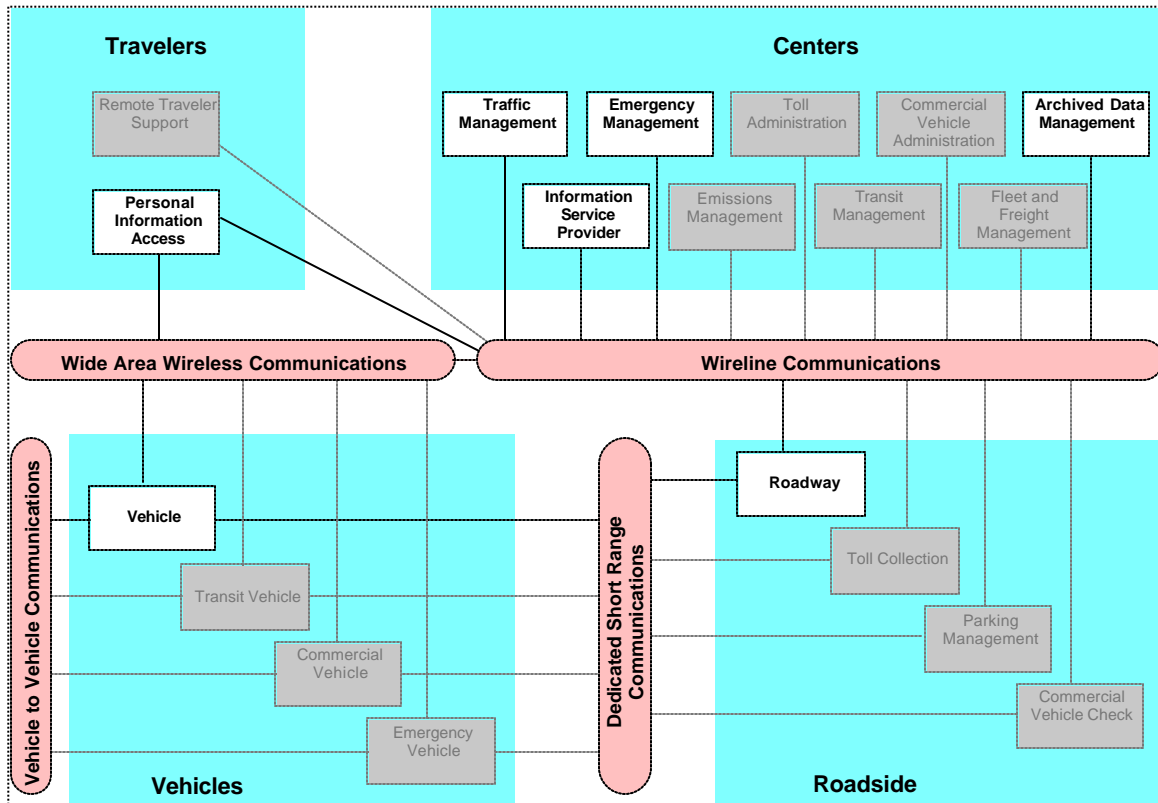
Travelers

Remote Traveler Support

Personal Information Access

Centers

Traffic Management

Emergency Management

Toll Administration

Commercial Vehicle Administration

Archived Data Management

Information Service Provider

Emissions Management

Transit Management

Fleet and Freight Management

Wide Area Wireless Communications

Wireline Communications

Vehicle to Vehicle Communications

Vehicle

Transit Vehicle

Commercial Vehicle

Emergency Vehicle

Vehicles

Dedicated Short Range Communications

Roadway

Toll Collection

Parking Management

Commercial Vehicle Check

Roadside